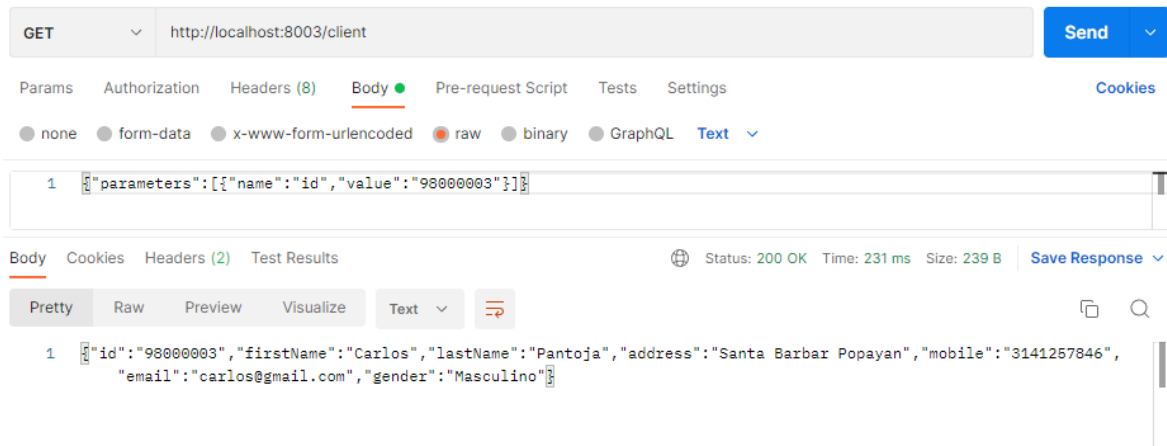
GET
http://localhost:8003/client
Send

Params Authorization Headers (8) Body Pre-request Script Tests Settings
Cookies

none form-data x-www-form-urlencoded raw binary GraphQL Text

1 {"parameters":[{"name":"id","value":"98000003"}]}

Body Cookies Headers (2) Test Results
Status: 200 OK Time: 231 ms Size: 239 B Save Response

Pretty Raw Preview Visualize Text

1 {"id":"98000003","firstName":"Carlos","lastName":"Pantoja","address":"Santa Barbar Popayan","mobile":"3141257846","email":"carlos@gmail.com","gender":"Masculino"}